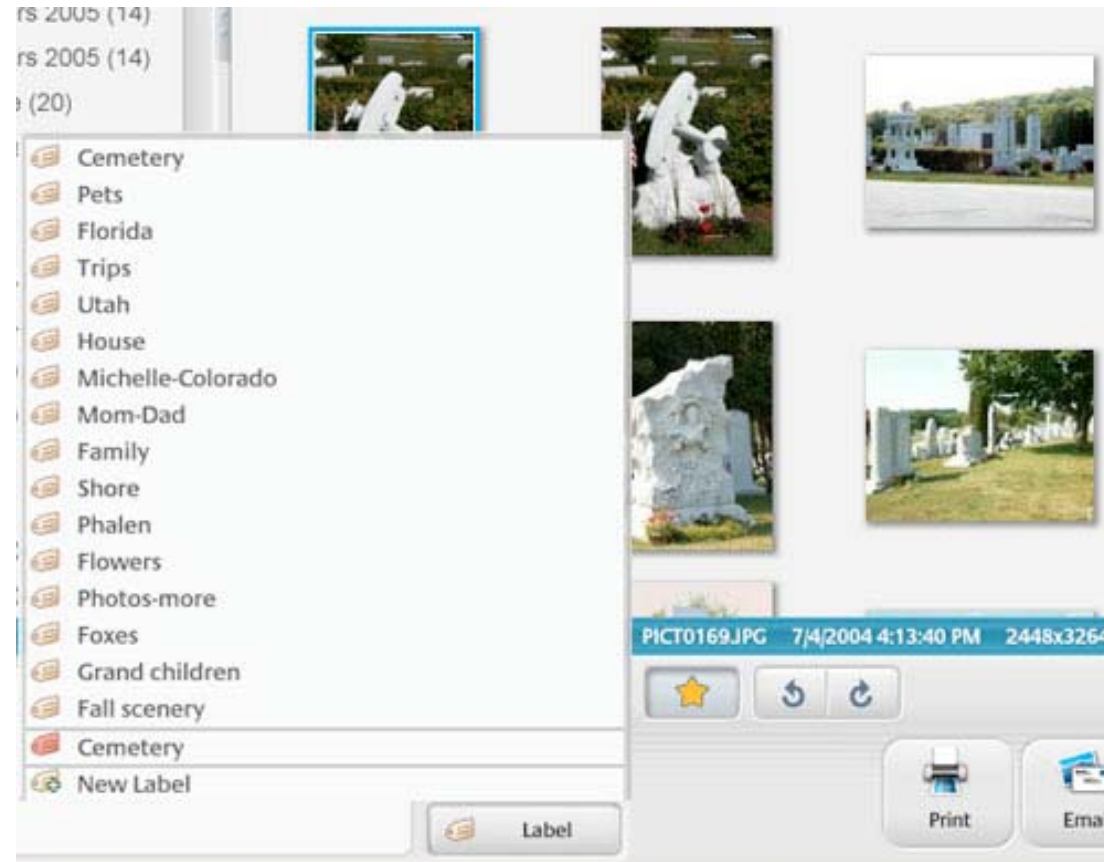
rs 2005 (14)
rs 2005 (14)
(20)

Cemetery
Pets
Florida
Trips
Utah
House
Michelle-Colorado
Mom-Dad
Family
Shore
Phalen
Flowers
Photos-more
Foxes
Grand children
Fall scenery
Cemetery
New Label

Label

PICT0169.JPG 7/4/2004 4:13:40 PM 2448x3264

Print
Ema